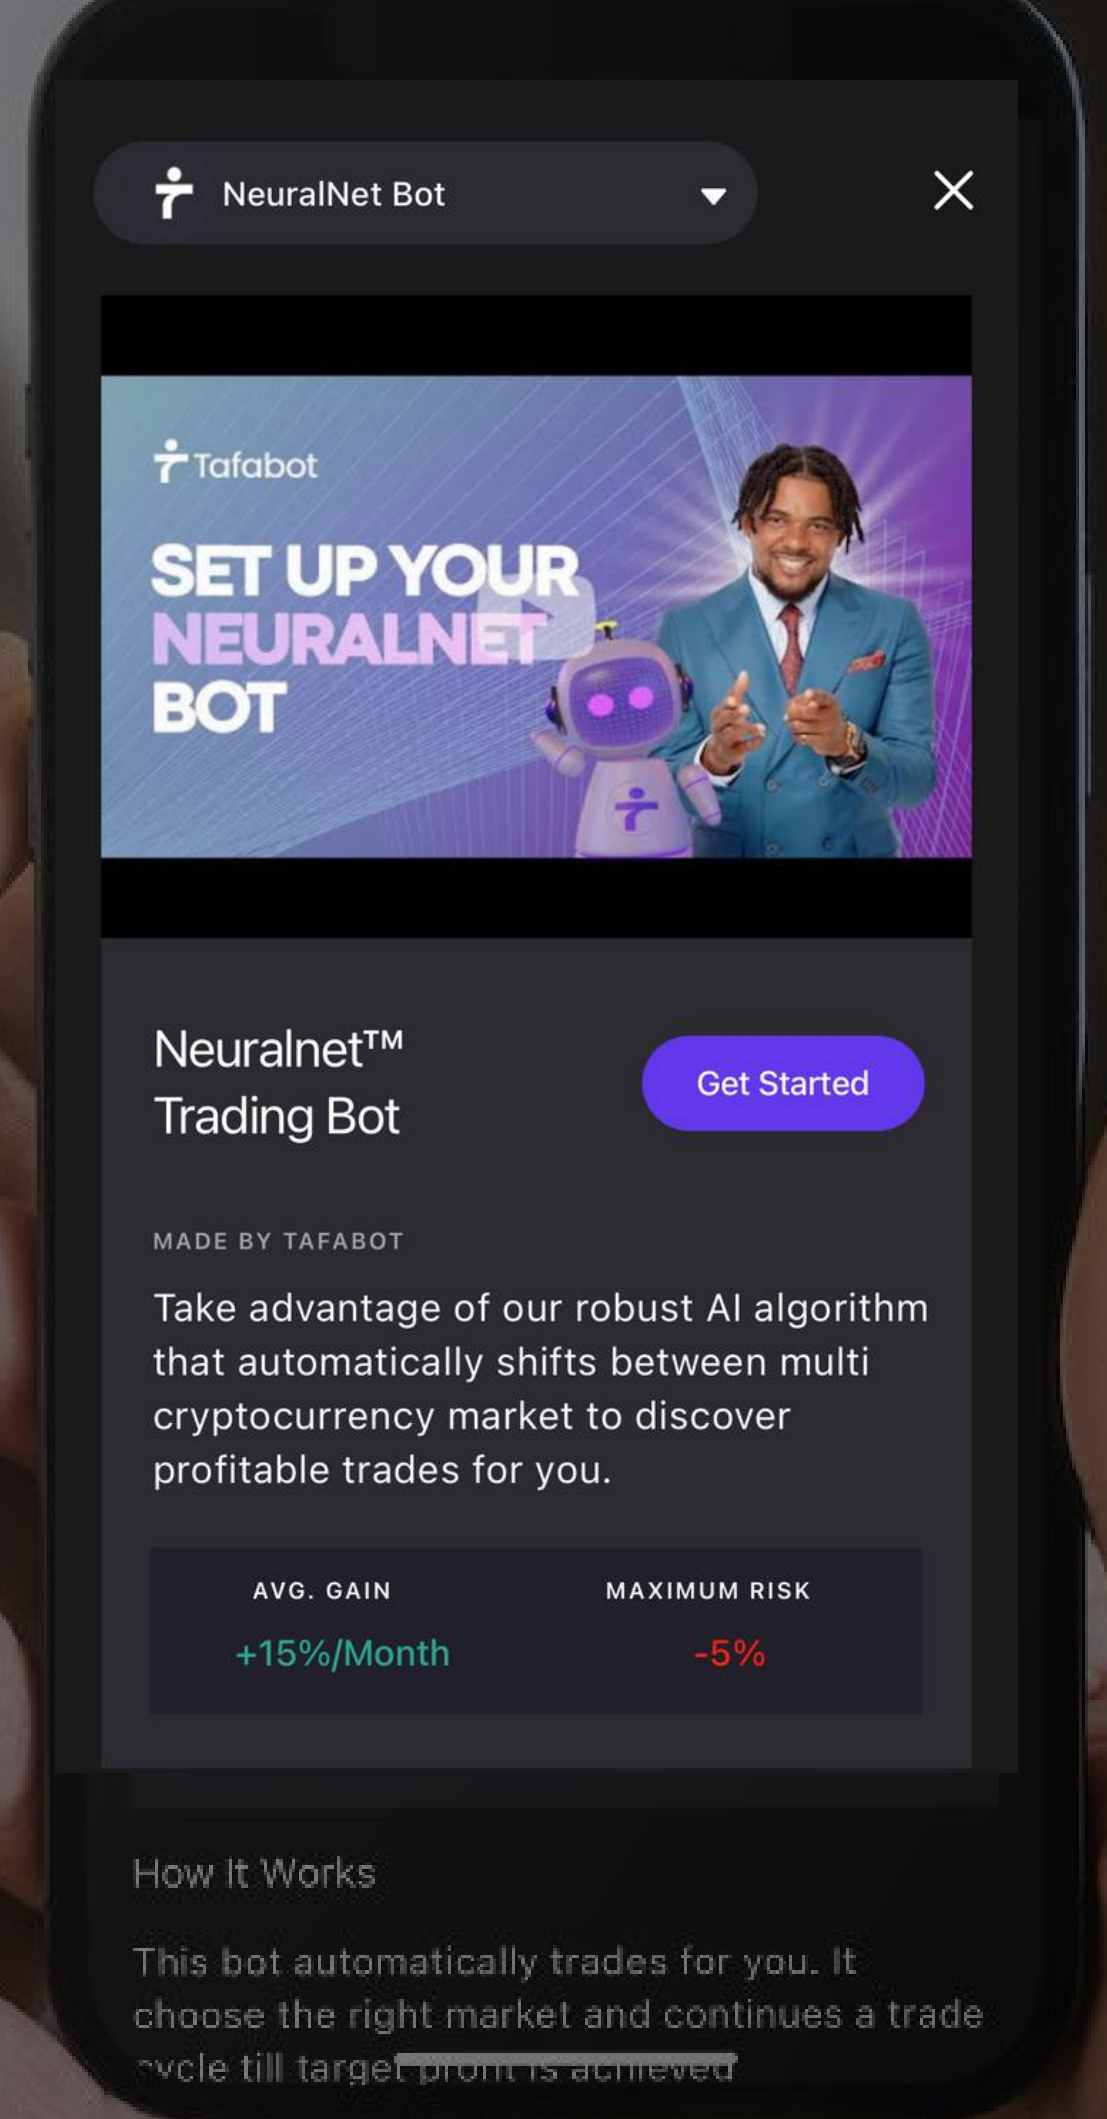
NeuralNet Bot

Tafabot

SET UP YOUR NEURALNET BOT

Neuralnet™ Trading Bot

Get Started

MADE BY TAFABOT

Take advantage of our robust AI algorithm that automatically shifts between multi cryptocurrency market to discover profitable trades for you.

| AVG. GAIN | MAXIMUM RISK |
|---|---|
| +15%/Month | -5% |

How It Works

This bot automatically trades for you. It choose the right market and continues a trade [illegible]ycle till target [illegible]